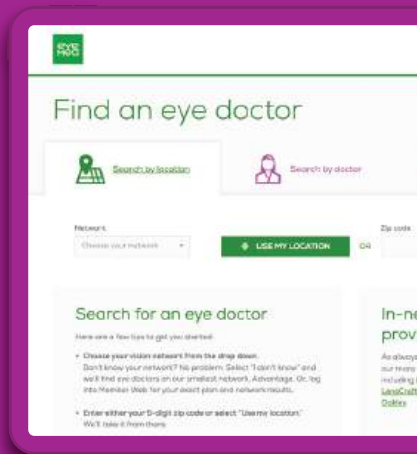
eye med

Find an eye doctor

Search by location

Search by doctor

Network

Choose your network

USE MY LOCATION

OR

Zip code

Search for an eye doctor

Here are a few tips to get you started:

• Choose your vision network from the drop down. Don't know your network? No problem. Select "I don't know" and we'll find eye doctors on our smallest network, Advantage. Or, log into Member Web for your exact plan and network results.

• Enter either your 5-digit zip code or select "Use my location." We'll take it from there.

In-ne
prov

As always
our many
including
LensCraft
Optics